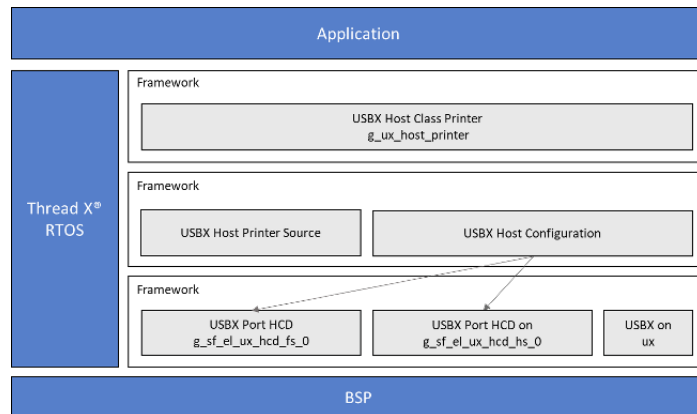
Application

Thread X®
RTOS

Framework

USBX Host Class Printer
g_ux_host_printer

Framework

USBX Host Printer Source

USBX Host Configuration

Framework

USBX Port HCD
g_sf_el_ux_hcd_fs_0

USBX Port HCD on
g_sf_el_ux_hcd_hs_0

USBX on
ux

BSP